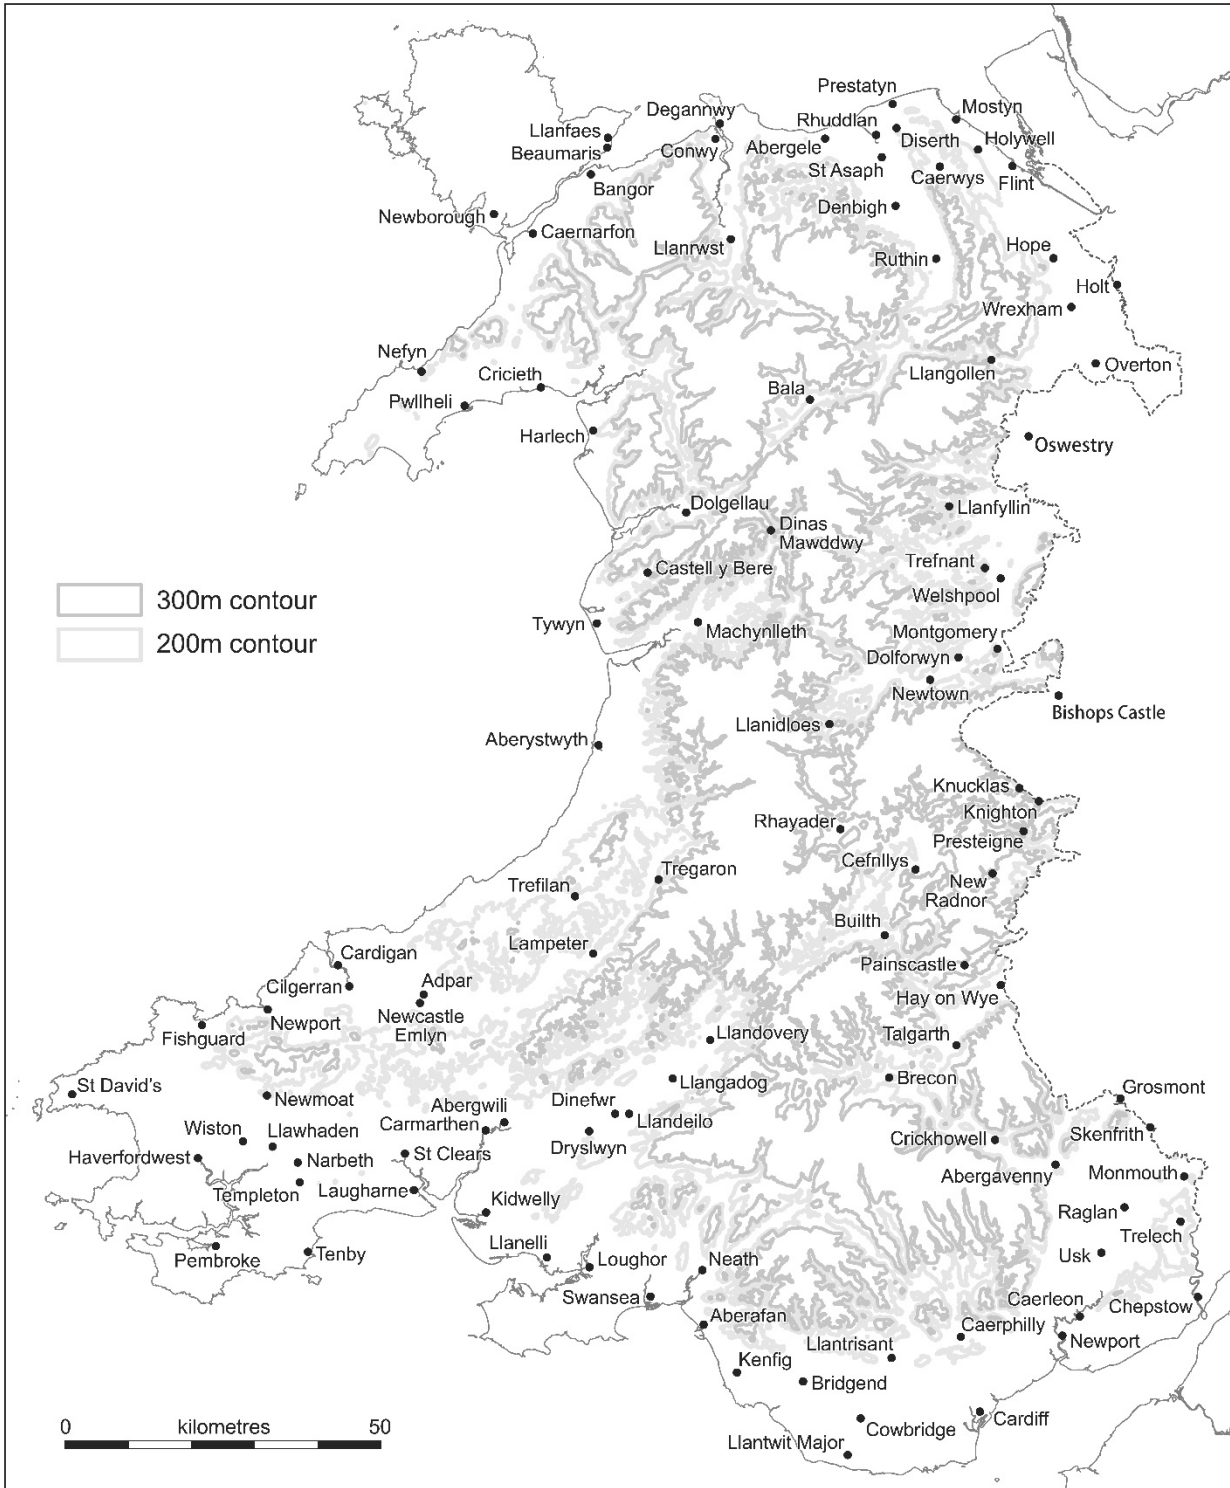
Prestatyn
Mostyn
Deganwy
Rhuddlan
Llanfaes
Diserth
Holywell
Beaumaris
Conwy
Abergele
St Asaph
Caerwys
Flint
Bangor
Denbigh
Newborough
Caernarfon
Llanrwst
Hope
Ruthin
Holt
Wrexham
Nefyn
Overton
Llangollen
Cricieth
Bala
Pwllheli
Harlech
Oswestry
Llanfyllin
Dolgellau
Dinas Mawddwy
Trefnant
Castell y Bere
Welshpool
Tywyn
Montgomery
Machynlleth
Dolforwyn
Newtown
Bishops Castle
Llanidloes
Aberystwyth
Knucklas
Knighton
Rhayader
Presteigne
Cefnllys
Tregaron
New Radnor
Trefilan
Builth
Lampeter
Cardigan
Painscastle
Cilgerran
Adpar
Hay on Wye
Newport
Newcastle Emlyn
Fishguard
Llandovery
Talgarth
Llangadog
Brecon
St David's
Newmoat
Grosmont
Abergwili
Dinefwr
Llandeilo
Wiston
Llawhaden
Carmarthen
Skenfrith
Crickhowell
Dryslwyn
Haverfordwest
Narbeth
St Clears
Monmouth
Abergavenny
Templeton
Laugharne
Kidwelly
Raglan
Trelech
Llanelli
Pembroke
Tenby
Loughor
Neath
Usk
Swansea
Caerleon
Chepstow
Aberafan
Caerphilly
Newport
Llantrisant
Kenfig
Bridgend
Cardiff
Cowbridge
Llantwit Major

300m contour
200m contour

0 kilometres 50